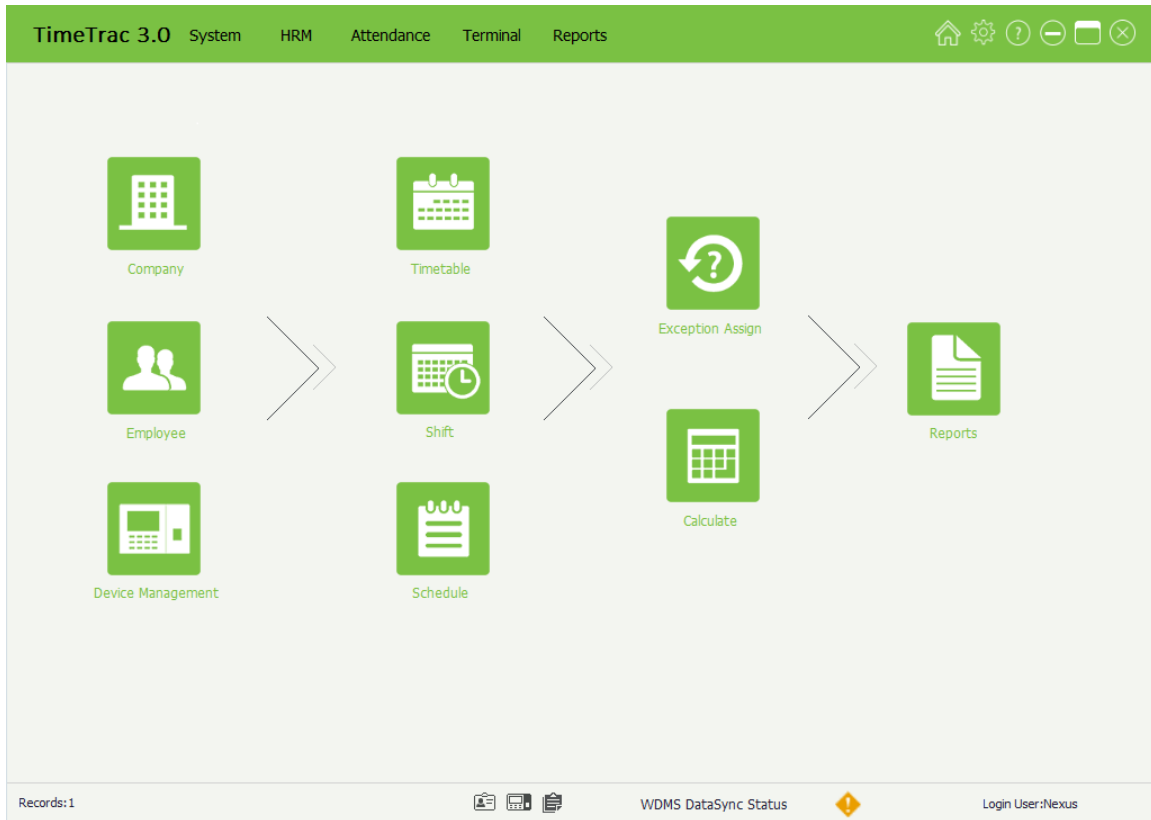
TimeTrac 3.0 System HRM Attendance Terminal Reports

Company

Employee

Device Management

Timetable

Shift

Schedule

Exception Assign

Calculate

Reports

Records:1

WDMS DataSync Status

Login User:Nexus